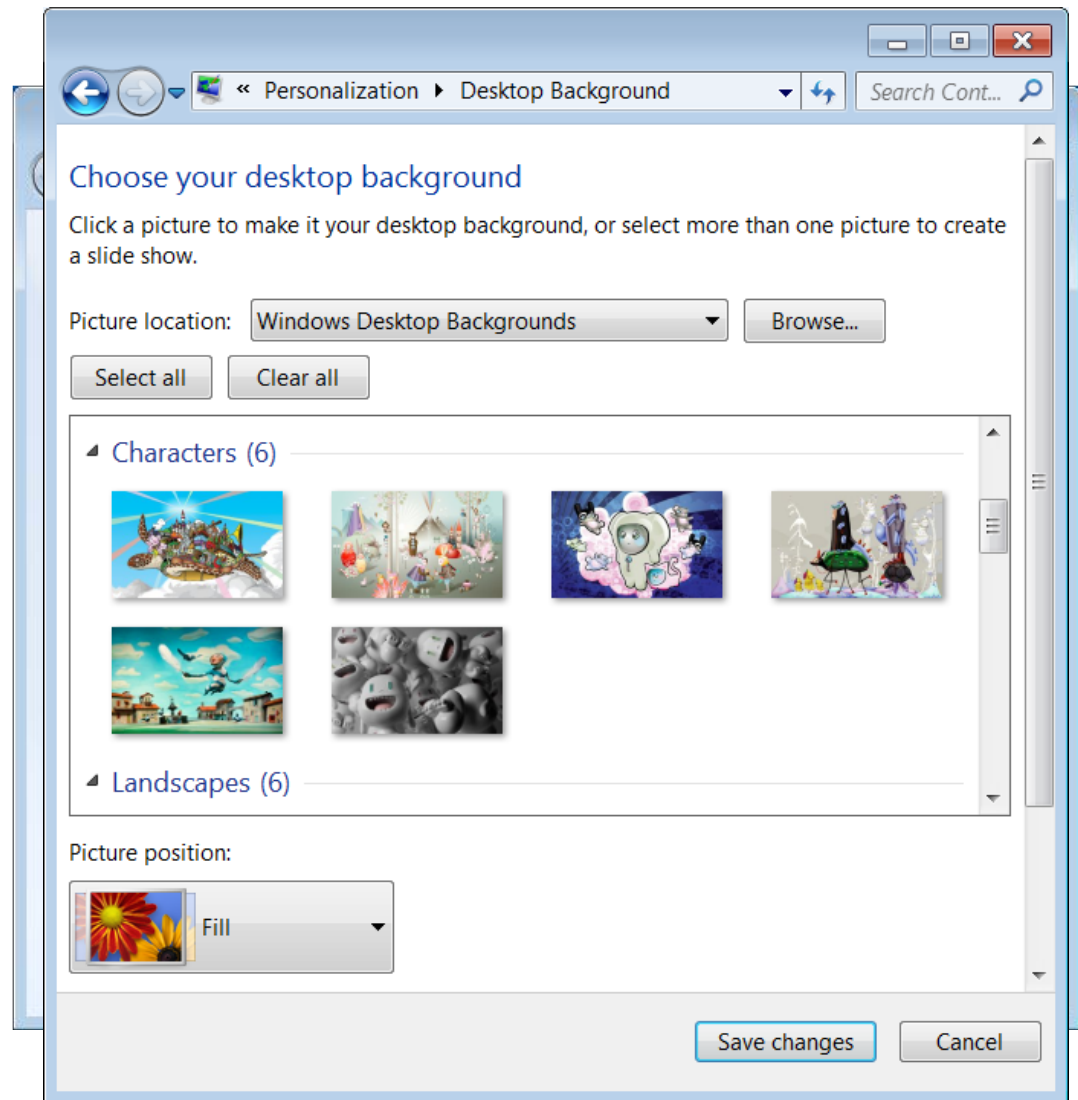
« Personalization ▸ Desktop Background

Search Cont...

Choose your desktop background

Click a picture to make it your desktop background, or select more than one picture to create a slide show.

Picture location: Windows Desktop Backgrounds

Browse...

Select all

Clear all

Characters (6)

Landscapes (6)

Picture position:

Fill

Save changes

Cancel